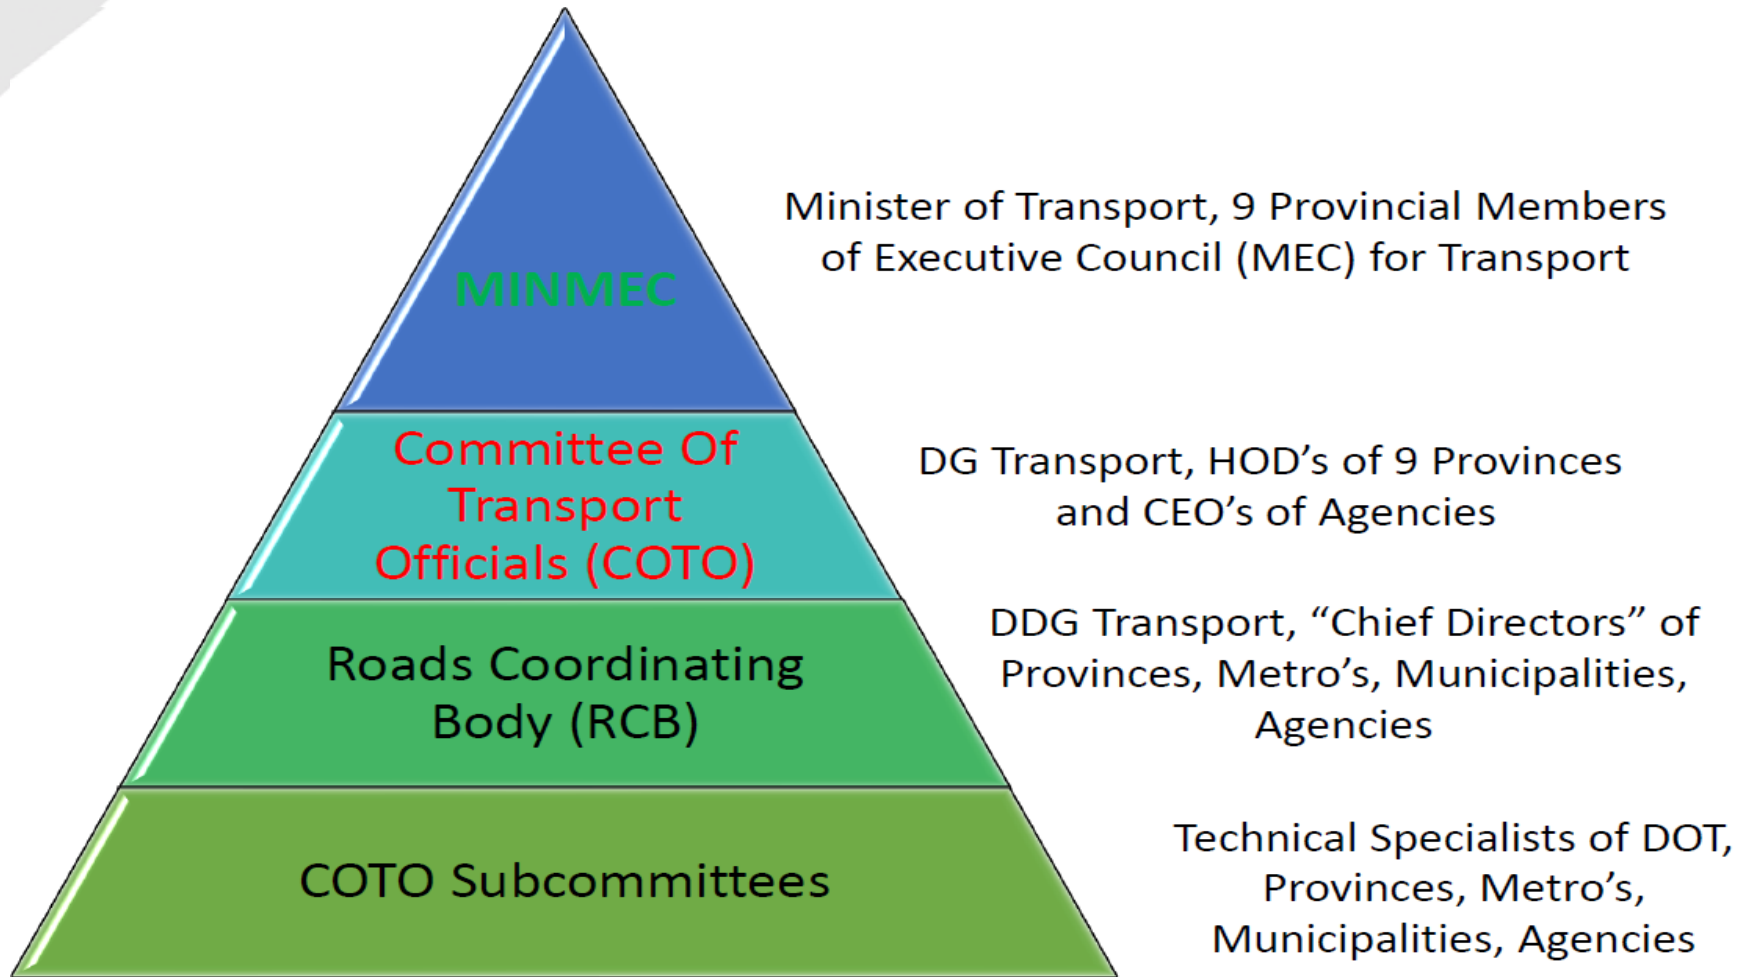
MINMEC

Minister of Transport, 9 Provincial Members of Executive Council (MEC) for Transport

Committee Of Transport Officials (COTO)

DG Transport, HOD’s of 9 Provinces and CEO’s of Agencies

Roads Coordinating Body (RCB)

DDG Transport, “Chief Directors” of Provinces, Metro’s, Municipalities, Agencies

COTO Subcommittees

Technical Specialists of DOT, Provinces, Metro’s, Municipalities, Agencies